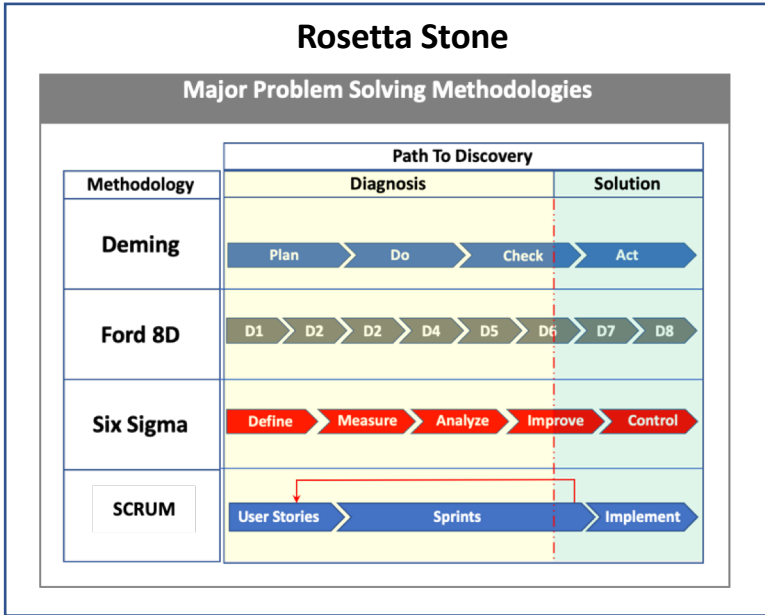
Rosetta Stone

Major Problem Solving Methodologies

| | Path To Discovery | |
|---|---|---|
| Methodology | Diagnosis | Solution |
| Deming | Plan, Do, Check | Act |
| Ford 8D | D1, D2, D2, D4, D5, D6 | D7, D8 |
| Six Sigma | Define, Measure, Analyze, Improve | Control |
| SCRUM | User Stories, Sprints | Implement |